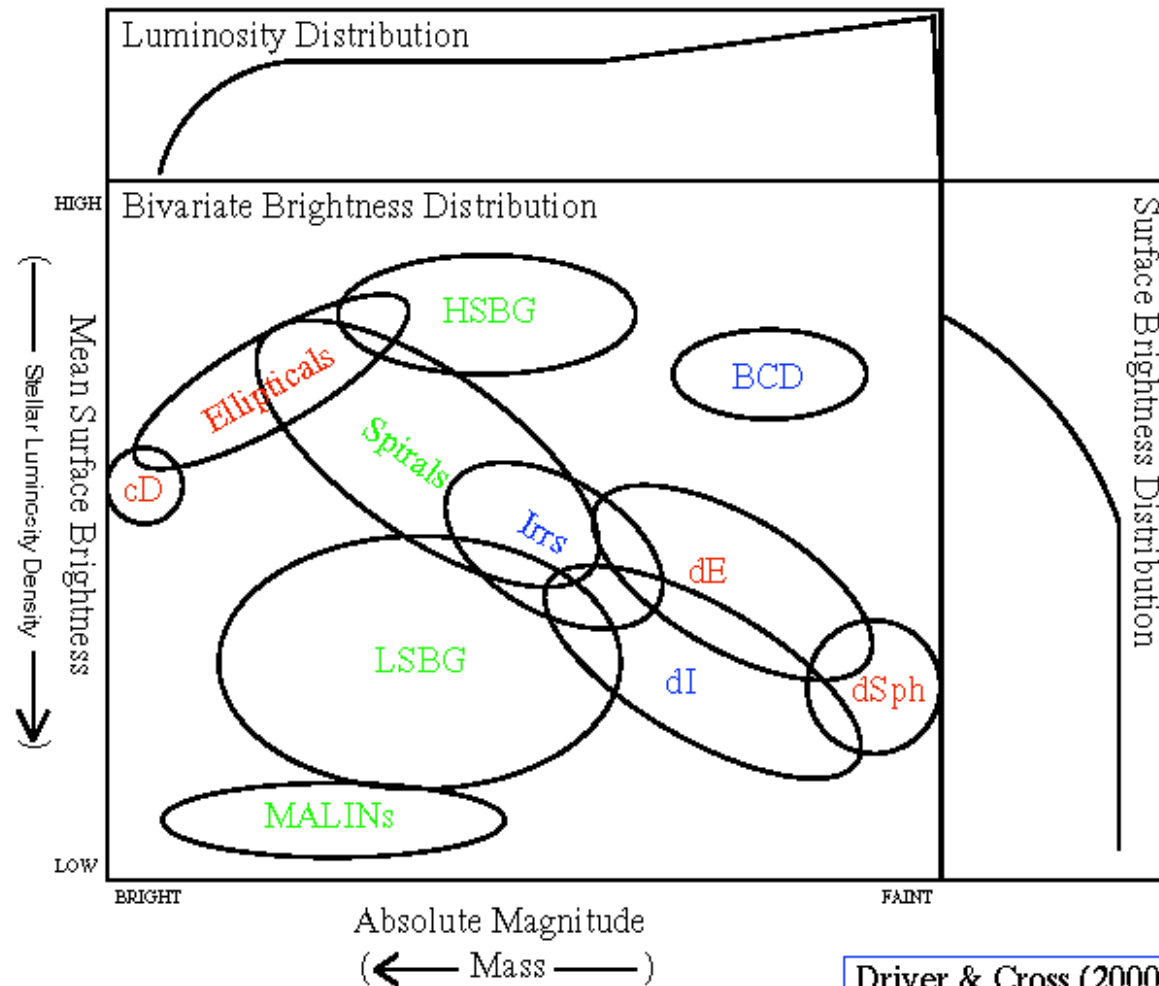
Luminosity Distribution

HIGH

Bivariate Brightness Distribution

Mean Surface Brightness

( Stellar Luminosity Density )

HSBG

BCD

Ellipticals

Spirals

cD

Irrs

dE

LSBG

dI

dSph

MALINs

LOW

BRIGHT

FAINT

Absolute Magnitude

( Mass )

Surface Brightness Distribution

Driver & Cross (2000